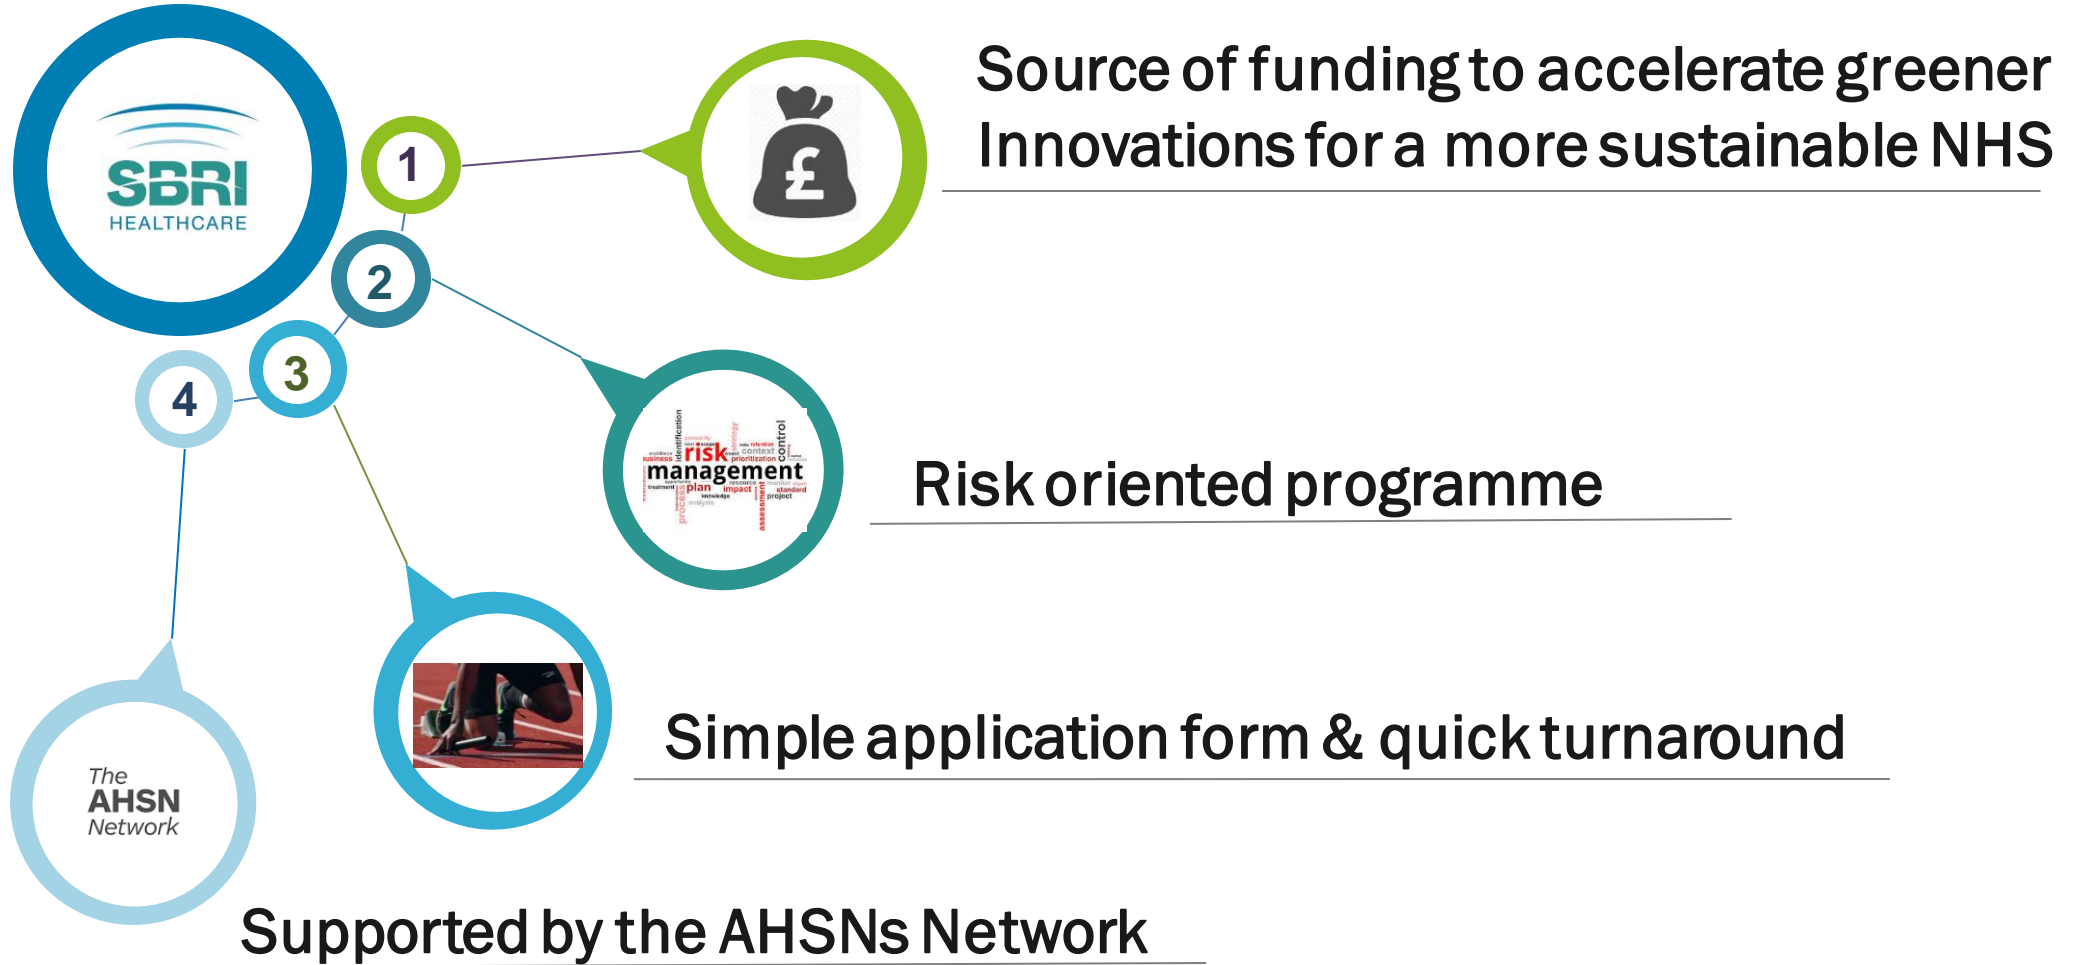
SBRI
HEALTHCARE

1

Source of funding to accelerate greener Innovations for a more sustainable NHS

£

2

risk
management
identification
control
context
prioritization
plan
impact
standard
project
assessment
process
knowledge
analysis
business
treatment
resource

Risk oriented programme

3

Simple application form & quick turnaround

4

The
AHSN
Network

Supported by the AHSNs Network